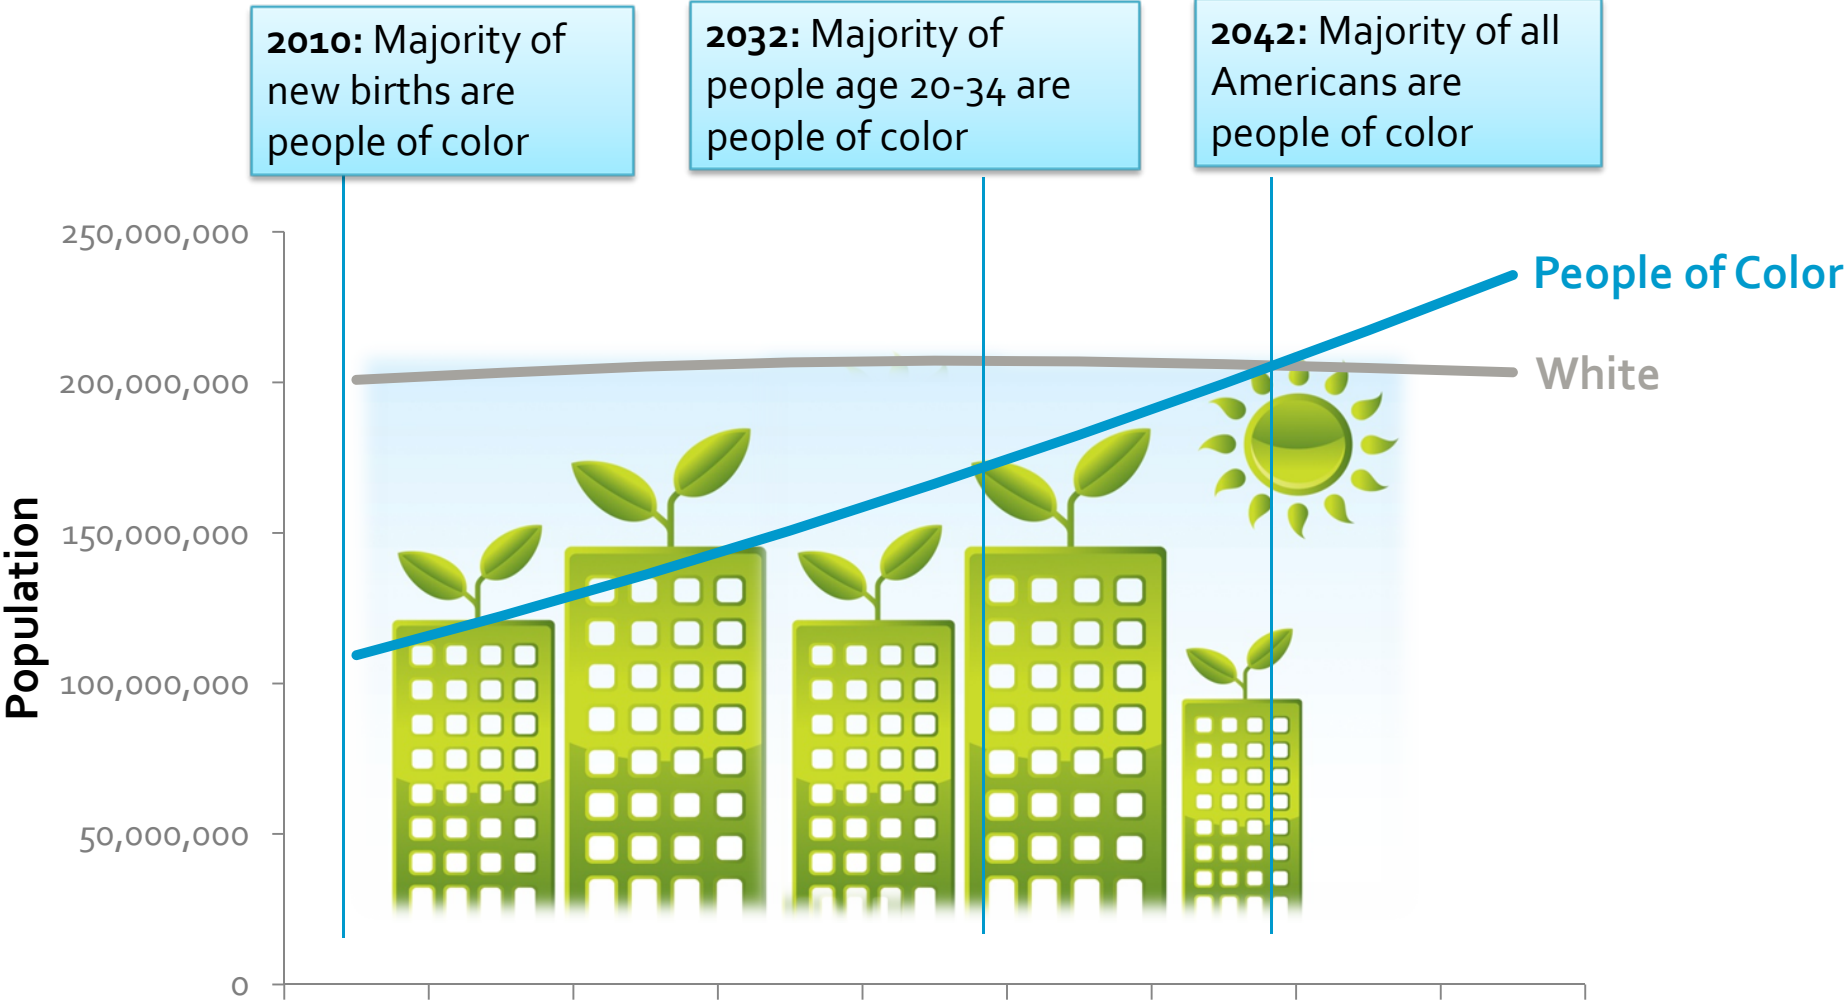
**2010:** Majority of new births are people of color

**2032:** Majority of people age 20-34 are people of color

**2042:** Majority of all Americans are people of color

250,000,000
200,000,000
150,000,000
100,000,000
50,000,000
0

Population

People of Color

White